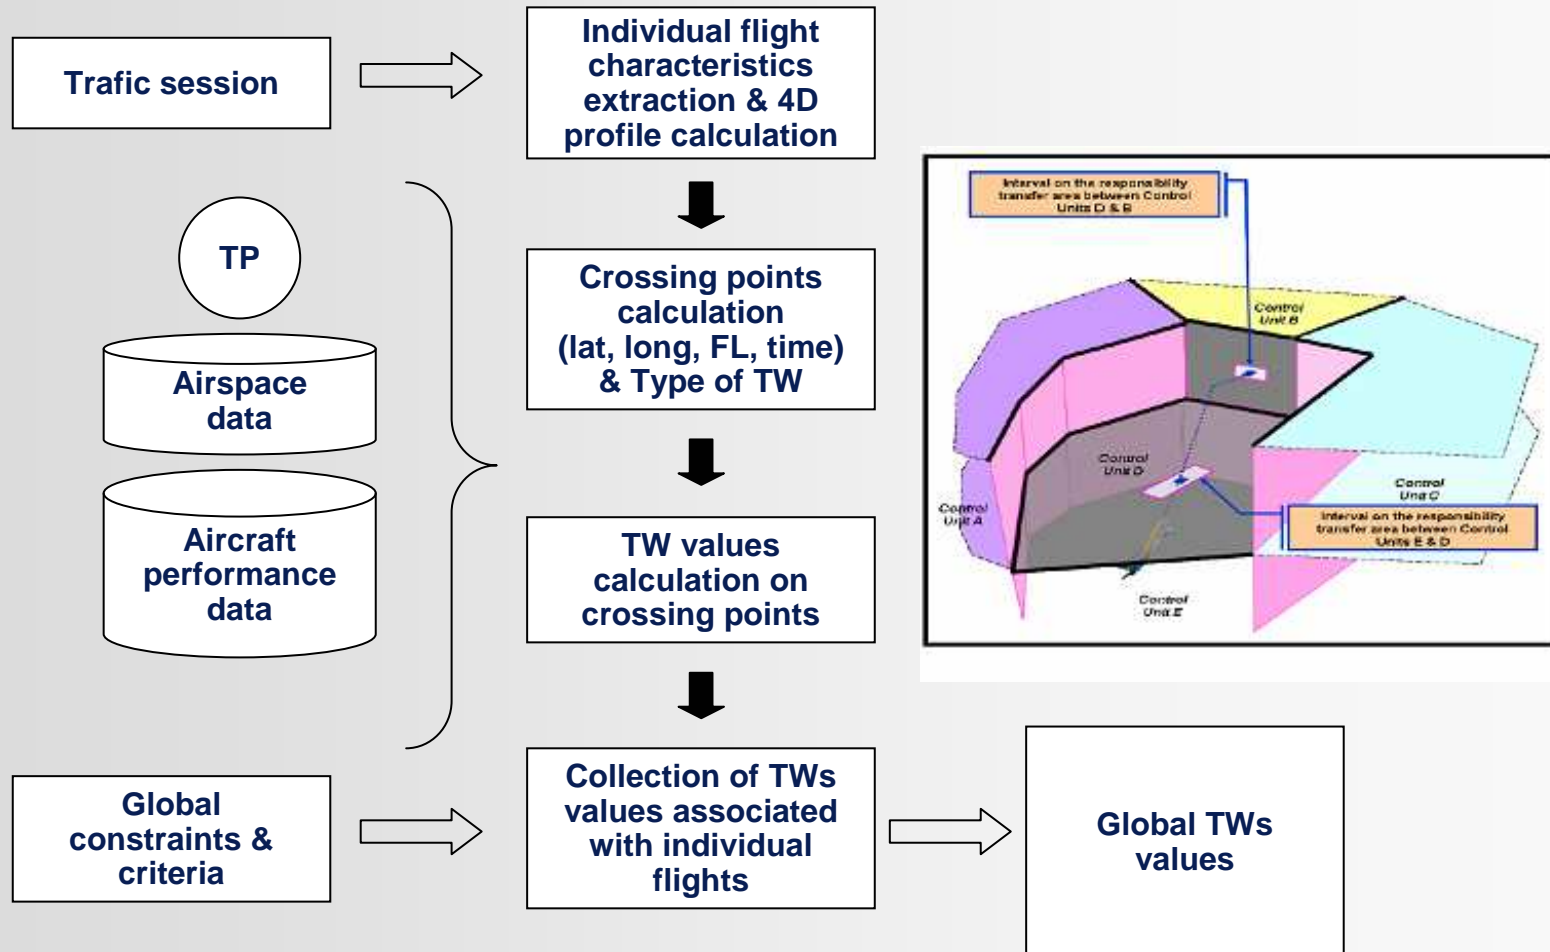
Trafic session

Individual flight characteristics extraction & 4D profile calculation

TP

Airspace data

Aircraft performance data

Crossing points calculation (lat, long, FL, time) & Type of TW

Interval on the responsibility transfer area between Control Units D & B

Control Unit B

Control Unit D

Control Unit A

Control Unit C

Interval on the responsibility transfer area between Control Units E & D

Control Unit E

TW values calculation on crossing points

Global constraints & criteria

Collection of TWs values associated with individual flights

Global TWs values